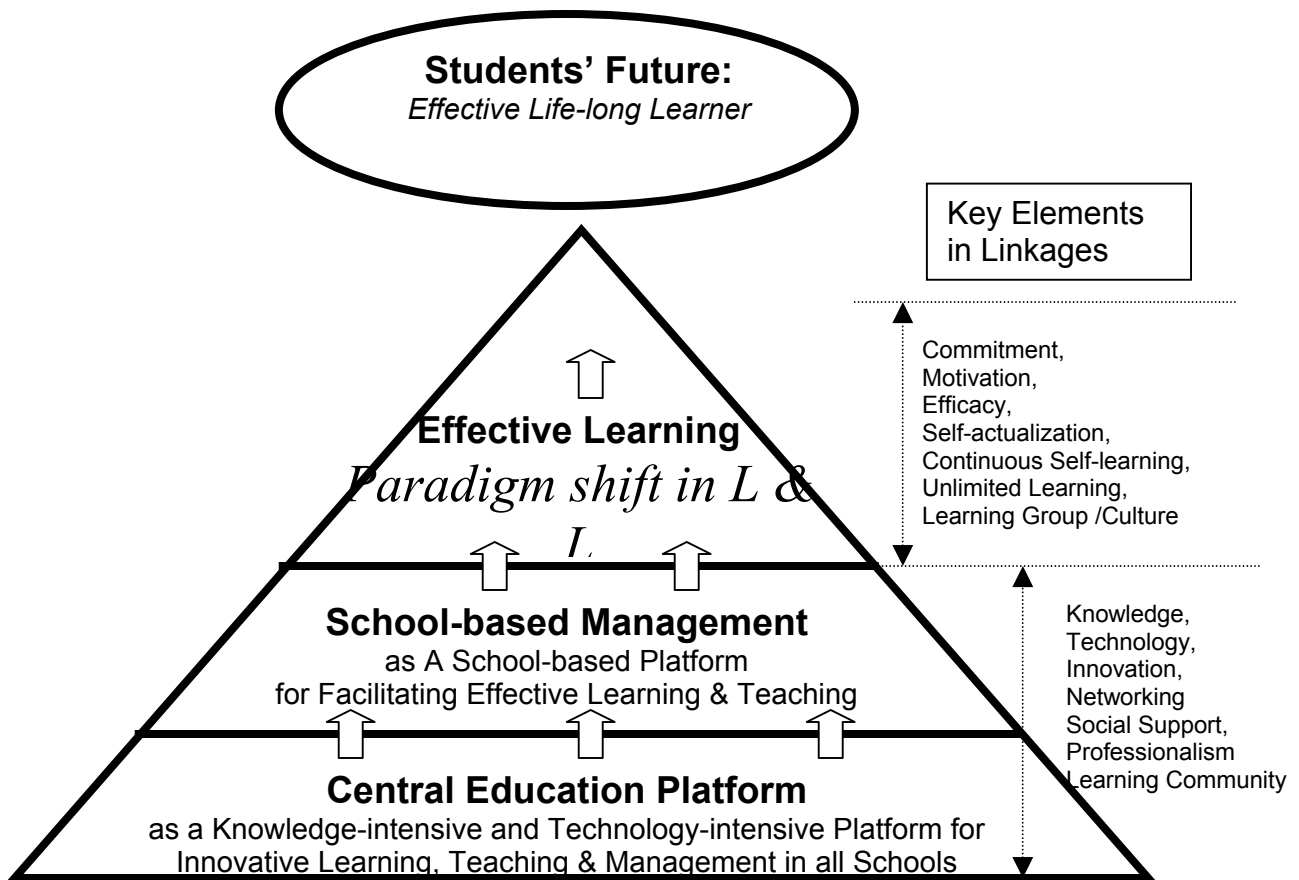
Students' Future:
Effective Life-long Learner

Key Elements in Linkages

Effective Learning
Paradigm shift in L &
L

Commitment,
Motivation,
Efficacy,
Self-actualization,
Continuous Self-learning,
Unlimited Learning,
Learning Group /Culture

School-based Management
as A School-based Platform
for Facilitating Effective Learning & Teaching

Knowledge,
Technology,
Innovation,
Networking
Social Support,
Professionalism
Learning Community

Central Education Platform
as a Knowledge-intensive and Technology-intensive Platform for Innovative Learning, Teaching & Management in all Schools